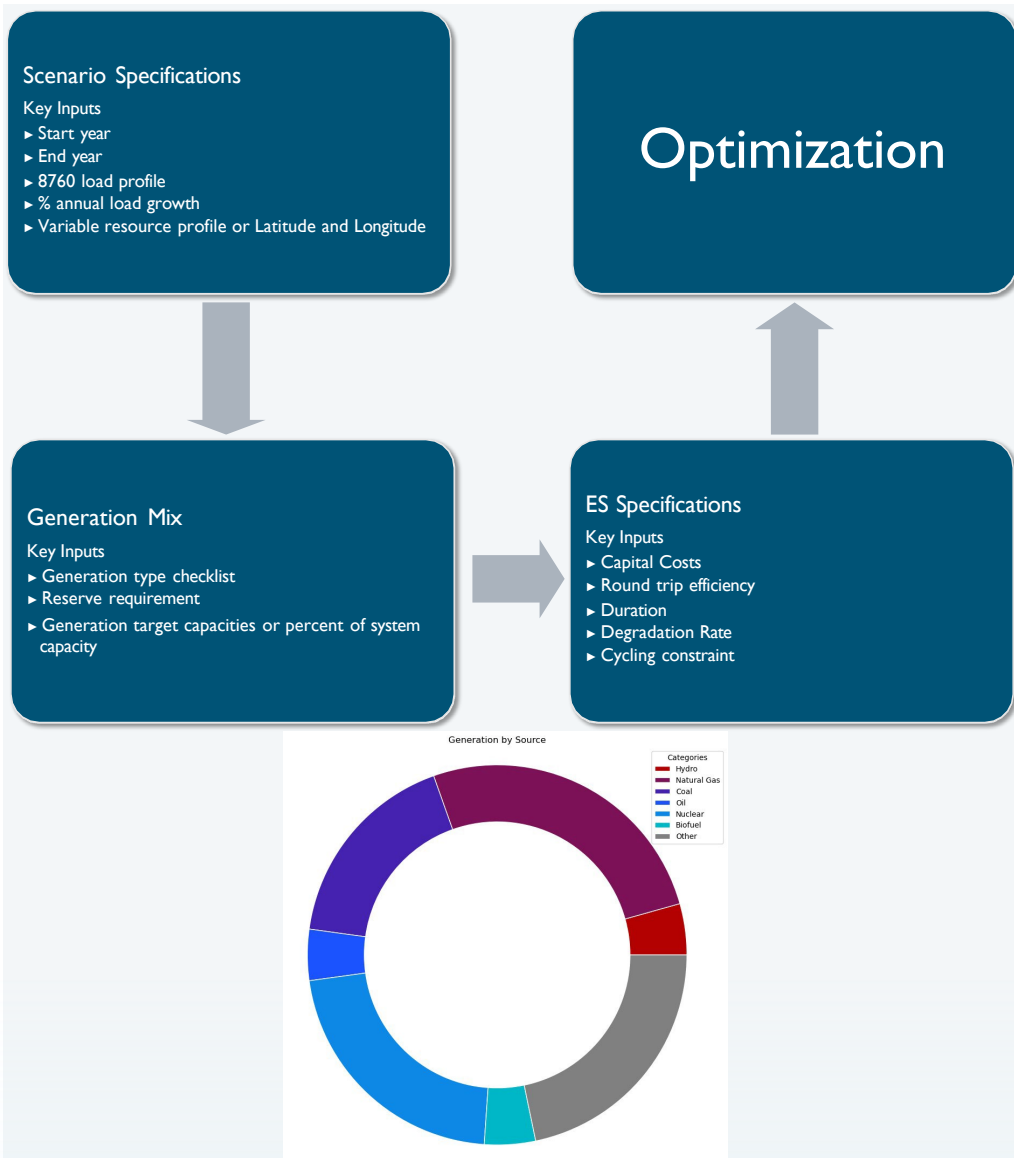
Scenario Specifications

Key Inputs
► Start year
► End year
► 8760 load profile
► % annual load growth
► Variable resource profile or Latitude and Longitude

Optimization

Generation Mix

Key Inputs
► Generation type checklist
► Reserve requirement
► Generation target capacities or percent of system capacity

ES Specifications

Key Inputs
► Capital Costs
► Round trip efficiency
► Duration
► Degradation Rate
► Cycling constraint

Generation by Source

Categories
Hydro
Natural Gas
Coal
Oil
Nuclear
Biofuel
Other